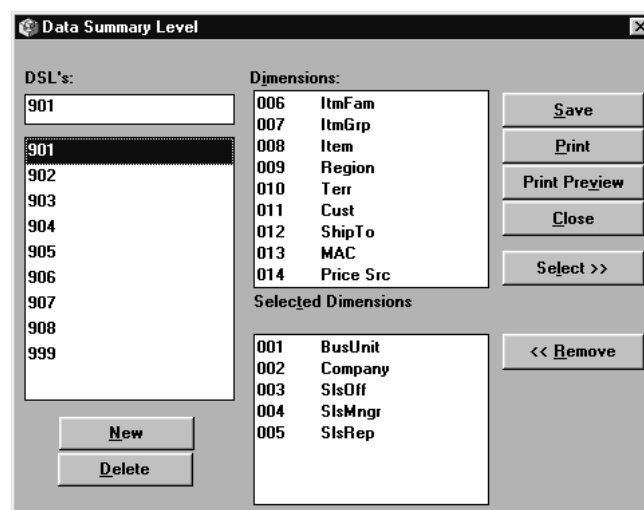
Data Summary Level

DSL's:

901

901
902
903
904
905
906
907
908
999

New
Delete

Dimensions:

006 ItmFam
007 ItmGrp
008 Item
009 Region
010 Terr
011 Cust
012 ShipTo
013 MAC
014 Price Src

Selected Dimensions

001 BusUnit
002 Company
003 SlsOff
004 SlsMngr
005 SlsRep

Save
Print
Print Preview
Close
Select >>
<< Remove